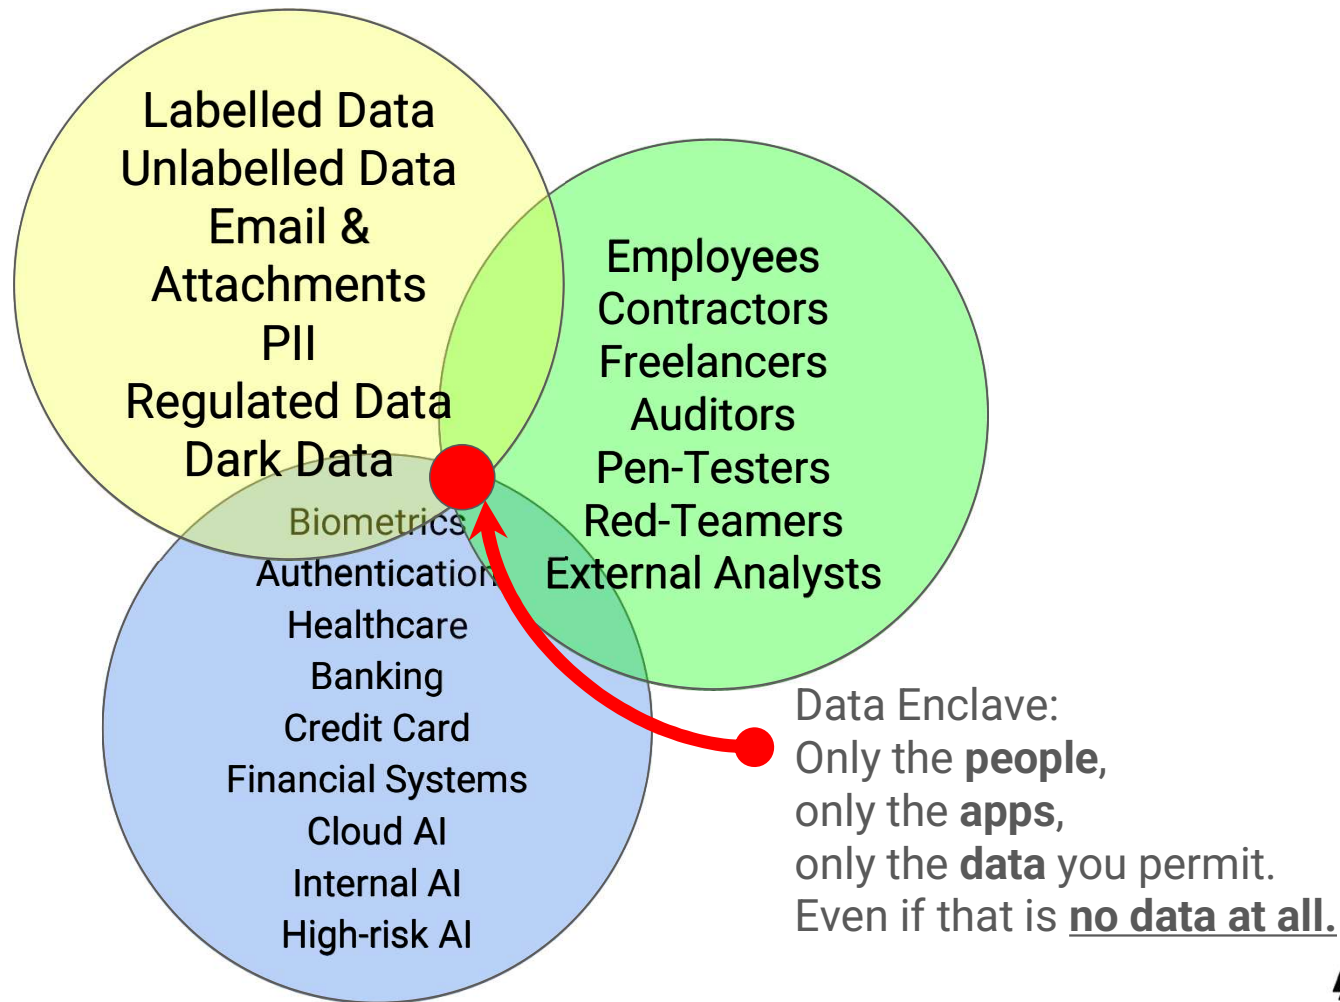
Labelled Data
Unlabelled Data
Email &
Attachments
PII
Regulated Data
Dark Data

Employees
Contractors
Freelancers
Auditors
Pen-Testers
Red-Teamers
External Analysts

Biometrics
Authentication
Healthcare
Banking
Credit Card
Financial Systems
Cloud AI
Internal AI
High-risk AI

Data Enclave:
Only the **people**,
only the **apps**,
only the **data** you permit.
Even if that is **no data at all.**